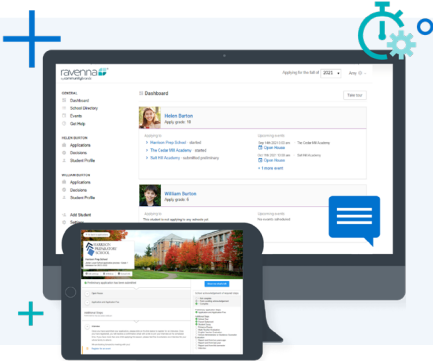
ravenna
Applying for the fall of 2021
Take tour
GENERAL
Dashboard
School Directory
Events
Get Help
HELEN BURTON
Applications
Decisions
Student Profile
WILLIAM BURTON
Applications
Decisions
Student Profile
Add Student
Dashboard
Helen Burton
Apply grade: 10
Applying to
Harrison Prep School - started
The Cedar Hill Academy - started
Salt Hill Academy - submitted preliminary
Upcoming events
Open House
The Cedar Hill Academy
Open House
+ 1 more event
William Burton
Apply grade: 6
This student is not applying to any schools yet.
Upcoming events
No events scheduled
HARRISON PREPARATORY SCHOOL
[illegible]